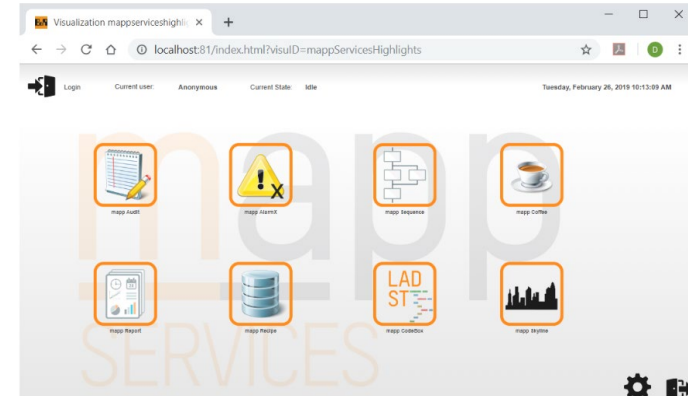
Visualization mappserviceshighli ×
+
localhost:81/index.html?visuID=mappServicesHighlights
D

Login Current user: Anonymous Current State: Idle Tuesday, February 26, 2019 10:13:09 AM

mapp

mapp AuditI
mapp AlarmX
mapp Sequence
mapp Coffee

LAD
ST

mapp Report
mapp Recipe
mapp CodeBox
mapp Skyline

SERVICES